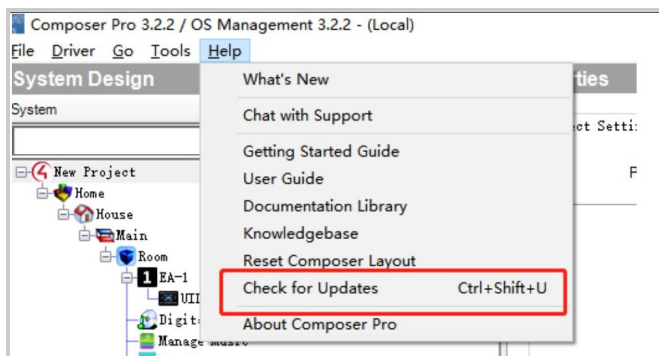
Composer Pro 3.2.2 / OS Management 3.2.2 - (Local)
File Driver Go Tools Help
System Design
System
New Project
Home
House
Main
Room
EA-1
UI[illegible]
Digit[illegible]
Manage Music
What's New
Chat with Support
Getting Started Guide
User Guide
Documentation Library
Knowledgebase
Reset Composer Layout
Check for Updates Ctrl+Shift+U
About Composer Pro
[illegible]rties
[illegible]ct Setti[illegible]
F